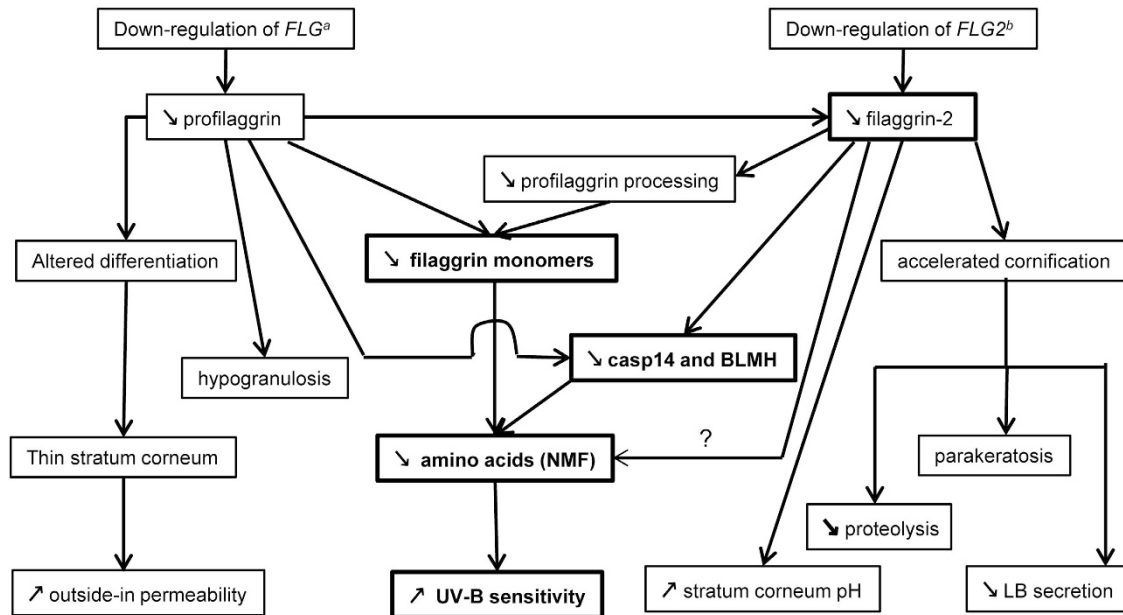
Down-regulation of $FLG^a$

Down-regulation of $FLG2^b$

↘ profilaggrin

↘ filaggrin-2

↘ profilaggrin processing

Altered differentiation

↘ filaggrin monomers

accelerated cornification

hypogranulosis

↘ casp14 and BLMH

Thin stratum corneum

↘ amino acids (NMF)

?

parakeratosis

↘ proteolysis

↗ outside-in permeability

↗ UV-B sensitivity

↗ stratum corneum pH

↘ LB secretion